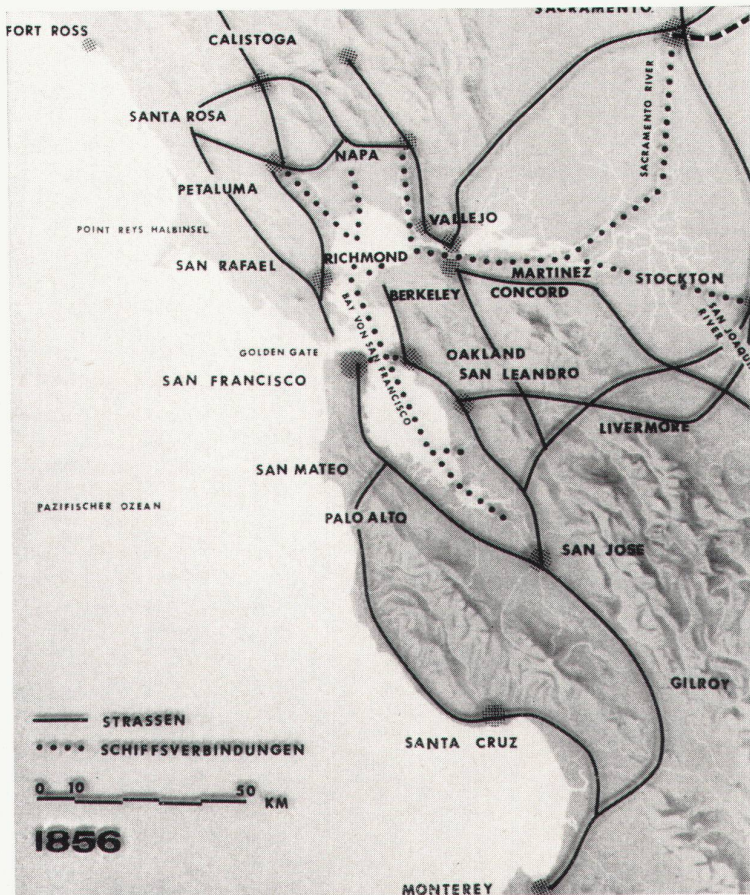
SACRAMENTO
FORT ROSS
CALISTOGA
SANTA ROSA
NAPA
SACRAMENTO RIVER
PETALUMA
VALLEJO
POINT REYS HALBINSEL
SAN RAFAEL
RICHMOND
MARTINEZ
STOCKTON
BERKELEY
CONCORD
SAN JOAQUIN RIVER
BAY VON SAN FRANCISCO
GOLDEN GATE
OAKLAND
SAN FRANCISCO
SAN LEANDRO
LIVERMORE
SAN MATEO
PAZIFISCHER OZEAN
PALO ALTO
SAN JOSE
GILROY
STRASSEN
SCHIFFSVERBINDUNGEN
SANTA CRUZ
0 10 50 KM
1856
MONTEREY